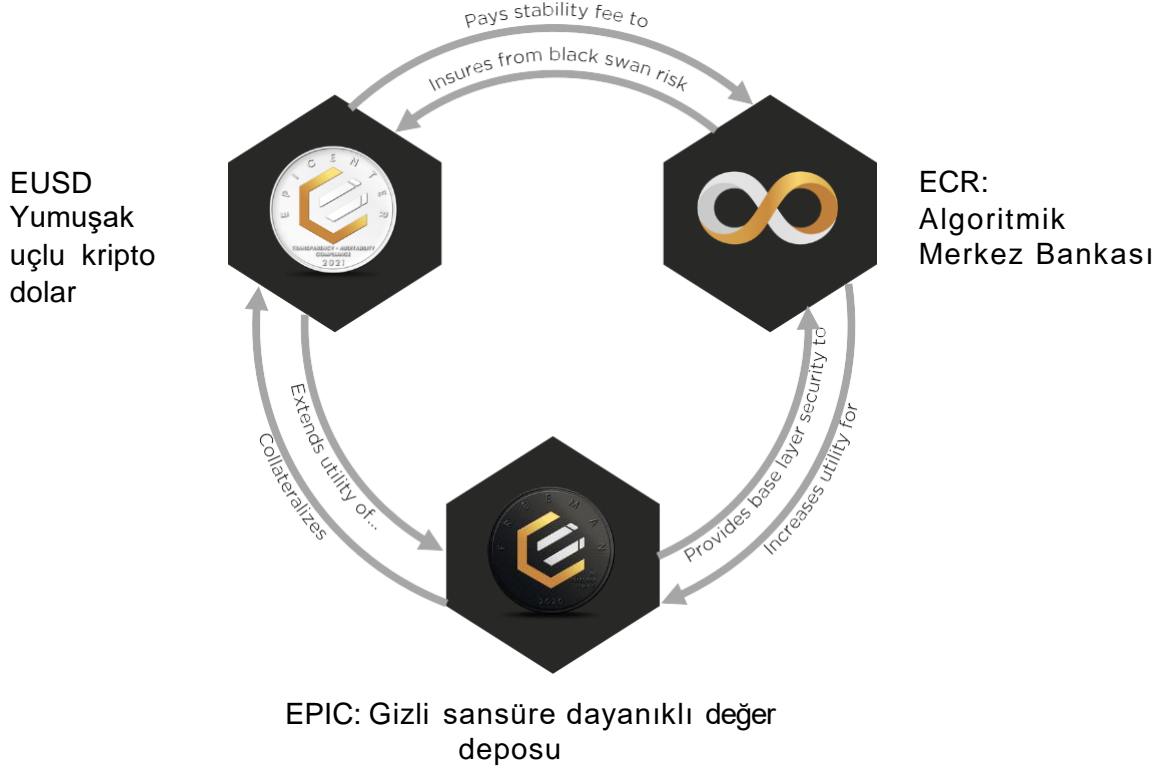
Pays stability fee to

Insures from black swan risk

EUSD
Yumuşak
uçlu kripto
dolar

EPICENTER

TRANSPARENCY • AUDITABILITY
COMPLIANCE

2021

ECR:
Algoritmik
Merkez Bankası

Extends utility of...

Collateralizes

Provides base layer security to

Increases utility for

FREEMAN

2020

EPIC: Gizli sansüre dayanıklı değer
deposu